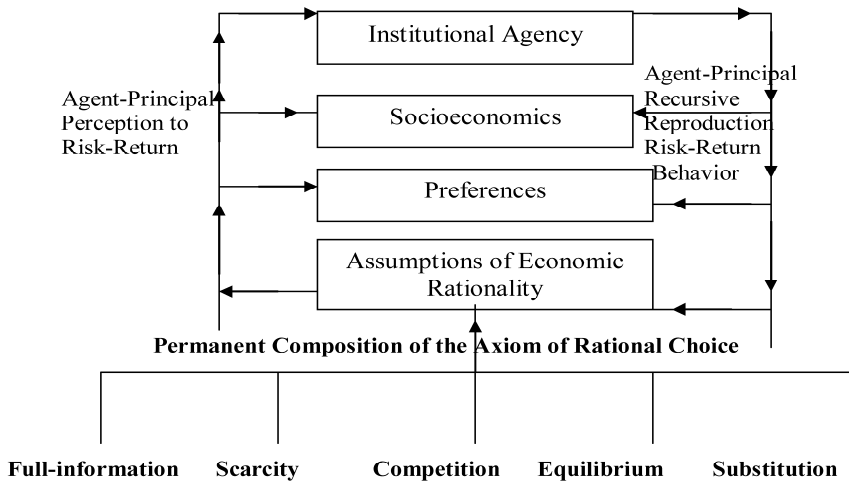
Institutional Agency

Agent-Principal Perception to Risk-Return

Socioeconomics

Agent-Principal Recursive Reproduction Risk-Return Behavior

Preferences

Assumptions of Economic Rationality

Permanent Composition of the Axiom of Rational Choice

Full-information

Scarcity

Competition

Equilibrium

Substitution